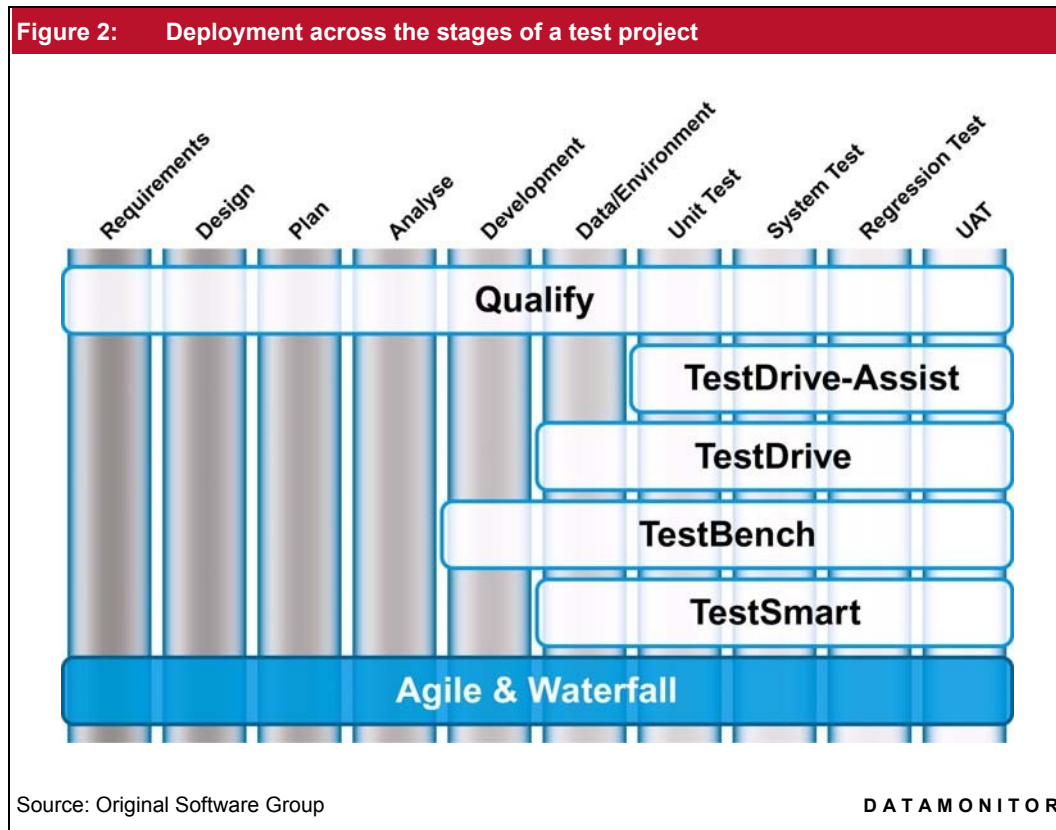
Figure 2: Deployment across the stages of a test project

Requirements
Design
Plan
Analyse
Development
Data/Environment
Unit Test
System Test
Regression Test
UAT

Qualify
TestDrive-Assist
TestDrive
TestBench
TestSmart
Agile & Waterfall

Source: Original Software Group

DATAMONITOR